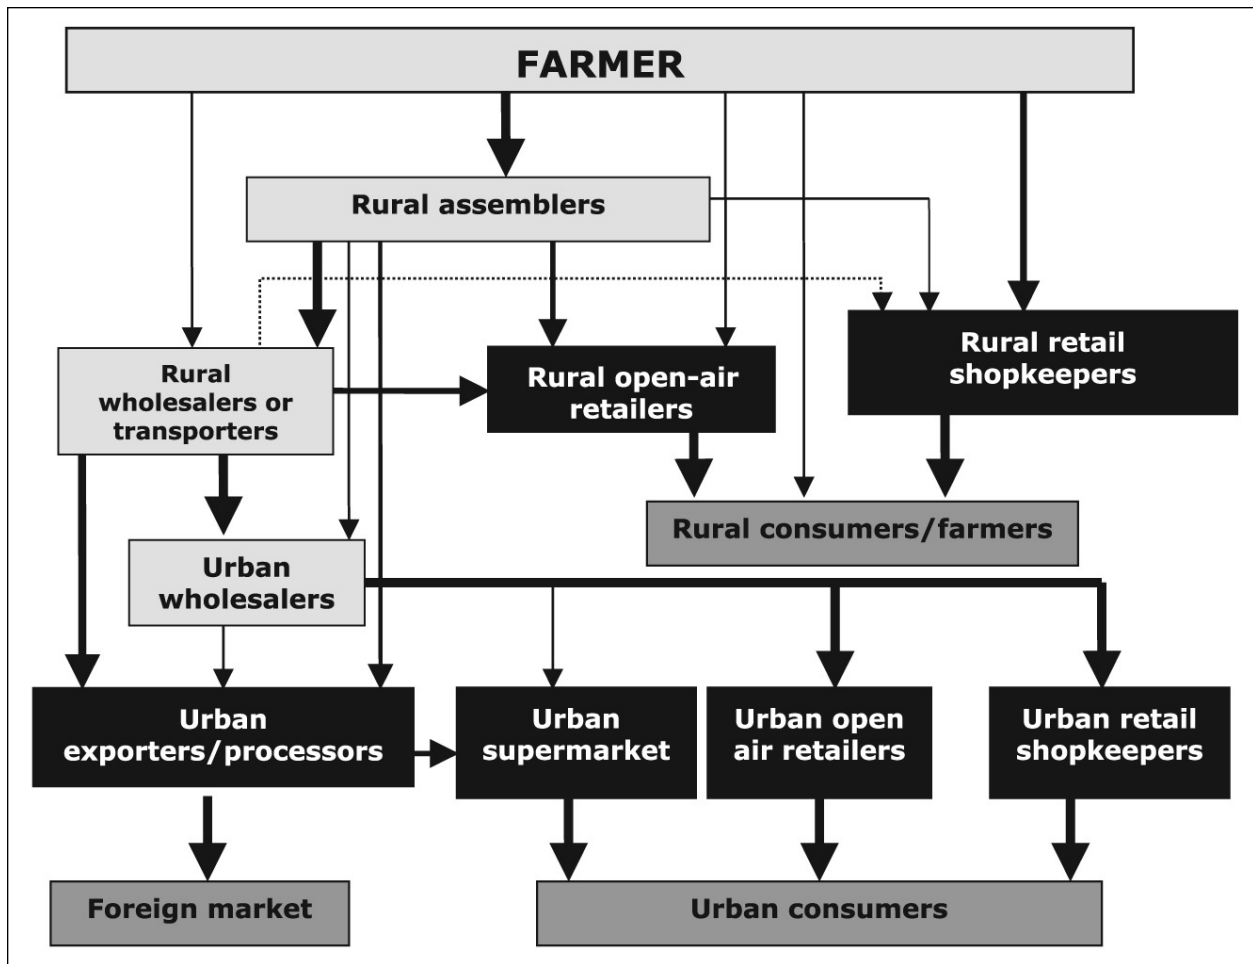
FARMER

Rural assemblers

Rural wholesalers or transporters

Rural open-air retailers

Rural retail shopkeepers

Rural consumers/farmers

Urban wholesalers

Urban exporters/processors

Urban supermarket

Urban open air retailers

Urban retail shopkeepers

Foreign market

Urban consumers